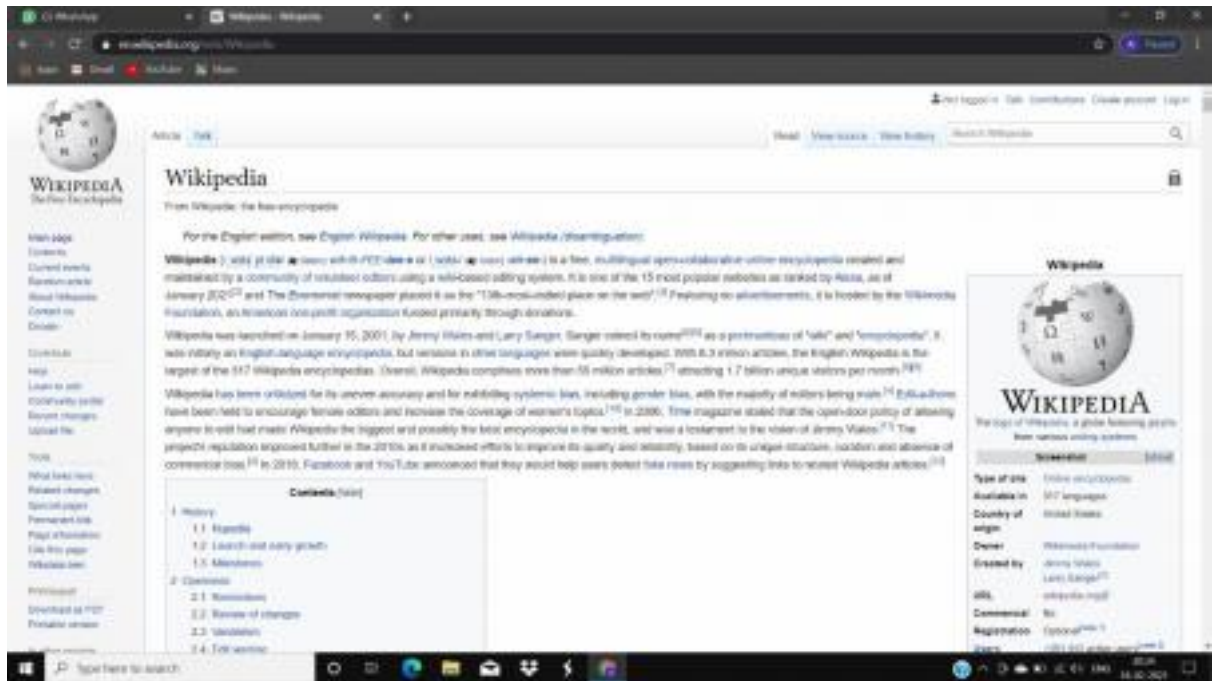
WhatsApp
Wikipedia - Wikipedia
en.wikipedia.org/wiki/Wikipedia

Not logged in Talk Contributions Create account Log in

Article Talk

Read View source View history Search Wikipedia

WIKIPEDIA
The Free Encyclopedia

Main page
Contents
Current events
Random article
About Wikipedia
Contact us
Donate

Contribute
Help
Learn to edit
Community portal
Recent changes
Upload file

Tools
What links here
Related changes
Special pages
Permanent link
Page information
Cite this page
Wikidata item

Print/export
Download as PDF
Printable version

Wikipedia

From Wikipedia, the free encyclopedia

For the English edition, see English Wikipedia. For other uses, see Wikipedia (disambiguation).

Wikipedia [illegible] is a free, multilingual open-collaborative online encyclopedia created and maintained by a community of volunteer editors using a wiki-based editing system. It is one of the 15 most popular websites as ranked by Alexa, as of January 2021 and The Economist newspaper placed it as the "13th-most-visited place on the web". Featuring no advertisements, it is hosted by the Wikimedia Foundation, an American non-profit organization funded primarily through donations.

Wikipedia was launched on January 15, 2001, by Jimmy Wales and Larry Sanger. Sanger coined its name as a portmanteau of "wiki" and "encyclopedia". It was initially an English-language encyclopedia, but versions in other languages were quickly developed. With 6.3 million articles, the English Wikipedia is the largest of the 317 Wikipedia encyclopedias. Overall, Wikipedia comprises more than 55 million articles attracting 1.7 billion unique visitors per month.

Wikipedia has been criticized for its uneven accuracy and for exhibiting systemic bias, including gender bias, with the majority of editors being male. Edit-a-thons have been held to encourage female editors and increase the coverage of women's topics. In 2006, Time magazine stated that the open-door policy of allowing anyone to edit had made Wikipedia the biggest and possibly the best encyclopedia in the world, and was a testament to the vision of Jimmy Wales. The project's reputation improved further in the 2010s as it increased efforts to improve its quality and reliability, based on its unique structure, curation and absence of commercial bias. In 2018, Facebook and YouTube announced that they would help users detect fake news by suggesting links to related Wikipedia articles.

Contents [hide]
1 History
1.1 Nupedia
1.2 Launch and early growth
1.3 Milestones
2 Openness
2.1 Restrictions
2.2 Review of changes
2.3 Vandalism
2.4 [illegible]

Wikipedia
WIKIPEDIA
The logo of Wikipedia, a globe featuring glyphs from various writing systems
Screenshot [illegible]
Type of site Online encyclopedia
Available in 317 languages
Country of origin United States
Owner Wikimedia Foundation
Created by Jimmy Wales Larry Sanger
URL wikipedia.org
Commercial No
Registration Optional
Users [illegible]

Type here to search
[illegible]